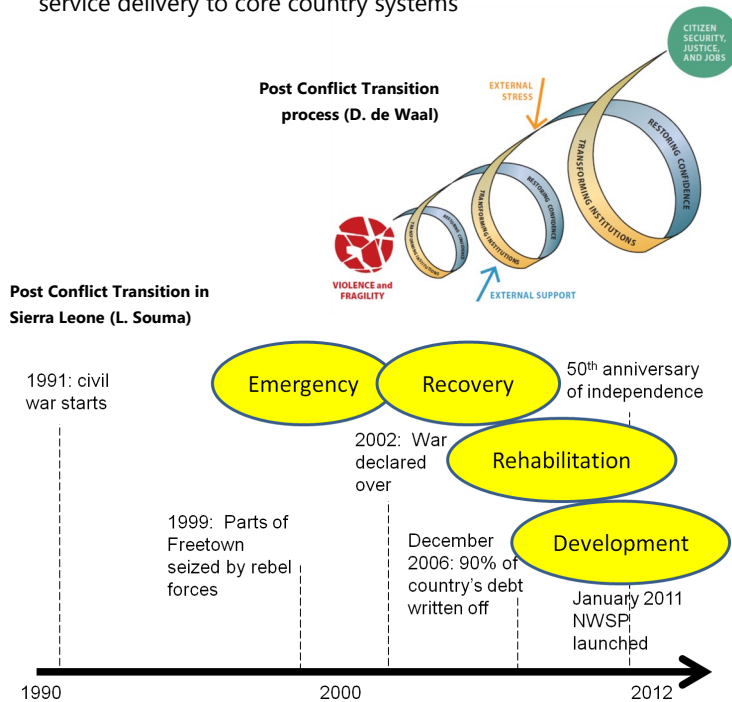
service delivery to core country systems

Post Conflict Transition process (D. de Waal)

CITIZEN SECURITY, JUSTICE, AND JOBS

EXTERNAL STRESS

RESTORING CONFIDENCE

TRANSFORMING INSTITUTIONS

RESTORING CONFIDENCE

TRANSFORMING INSTITUTIONS

RESTORING CONFIDENCE

TRANSFORMING INSTITUTIONS

VIOLENCE and FRAGILITY

EXTERNAL SUPPORT

Post Conflict Transition in Sierra Leone (L. Souma)

1991: civil war starts

Emergency

Recovery

50th anniversary of independence

2002: War declared over

Rehabilitation

1999: Parts of Freetown seized by rebel forces

December 2006: 90% of country's debt written off

Development

January 2011 NWSP launched

1990

2000

2012